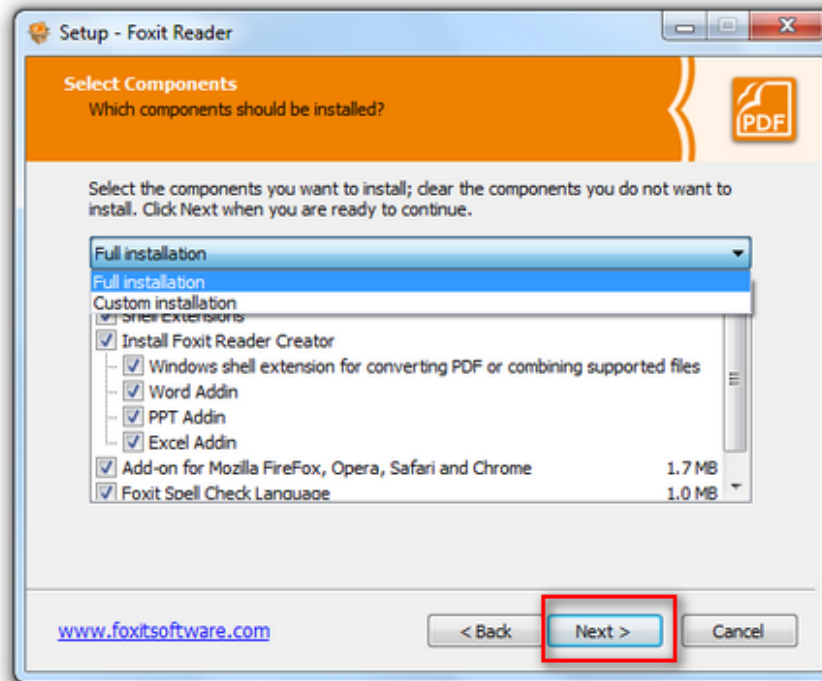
Setup - Foxit Reader

Select Components
Which components should be installed?

PDF

Select the components you want to install; clear the components you do not want to install. Click Next when you are ready to continue.

Full installation

Full installation
Custom installation

Shell Extensions
Install Foxit Reader Creator
Windows shell extension for converting PDF or combining supported files
Word Addin
PPT Addin
Excel Addin
Add-on for Mozilla FireFox, Opera, Safari and Chrome 1.7 MB
Foxit Spell Check Language 1.0 MB

www.foxitsoftware.com

< Back
Next >
Cancel